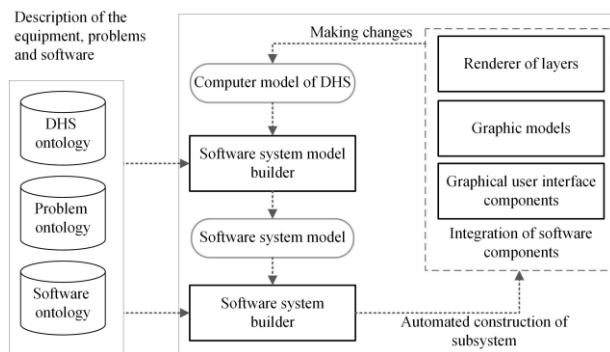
Description of the equipment, problems and software

DHS ontology

Problem ontology

Software ontology

Making changes

Computer model of DHS

Software system model builder

Software system model

Software system builder

Renderer of layers

Graphic models

Graphical user interface components

Integration of software components

Automated construction of subsystem